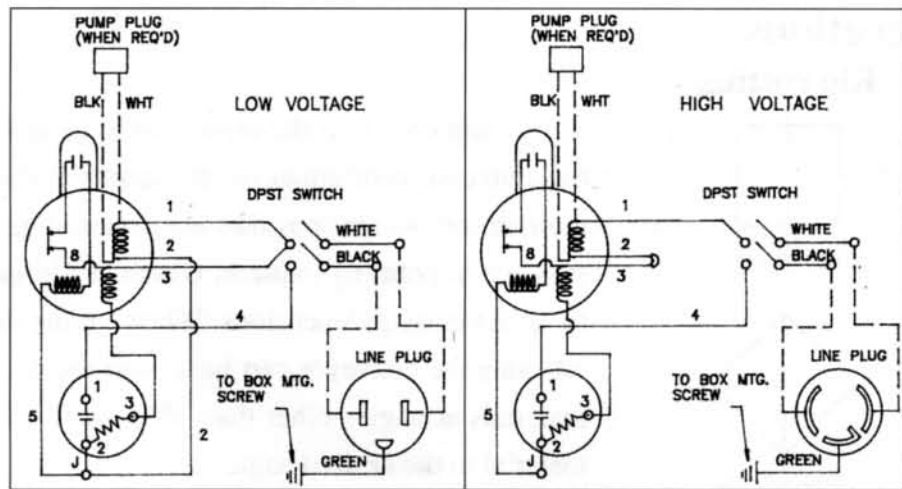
PUMP PLUG (WHEN REQ'D)

BLK WHT

LOW VOLTAGE

DPST SWITCH

1

WHITE

8

2

BLACK

3

4

LINE PLUG

1

3

TO BOX MTG. SCREW

5

2

2

J

GREEN

PUMP PLUG (WHEN REQ'D)

BLK WHT

HIGH VOLTAGE

DPST SWITCH

1

WHITE

8

2

BLACK

3

4

LINE PLUG

1

3

TO BOX MTG. SCREW

5

2

J

GREEN